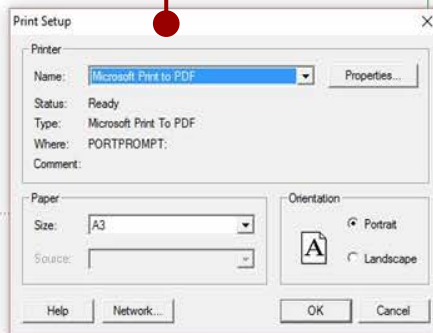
Print Setup

Printer

Name: Microsoft Print to PDF

Properties...

Status: Ready

Type: Microsoft Print To PDF

Where: PORTPROMPT:

Comment:

Paper

Size: A3

Source:

Orientation

A

Portrait

Landscape

Help

Network...

OK

Cancel